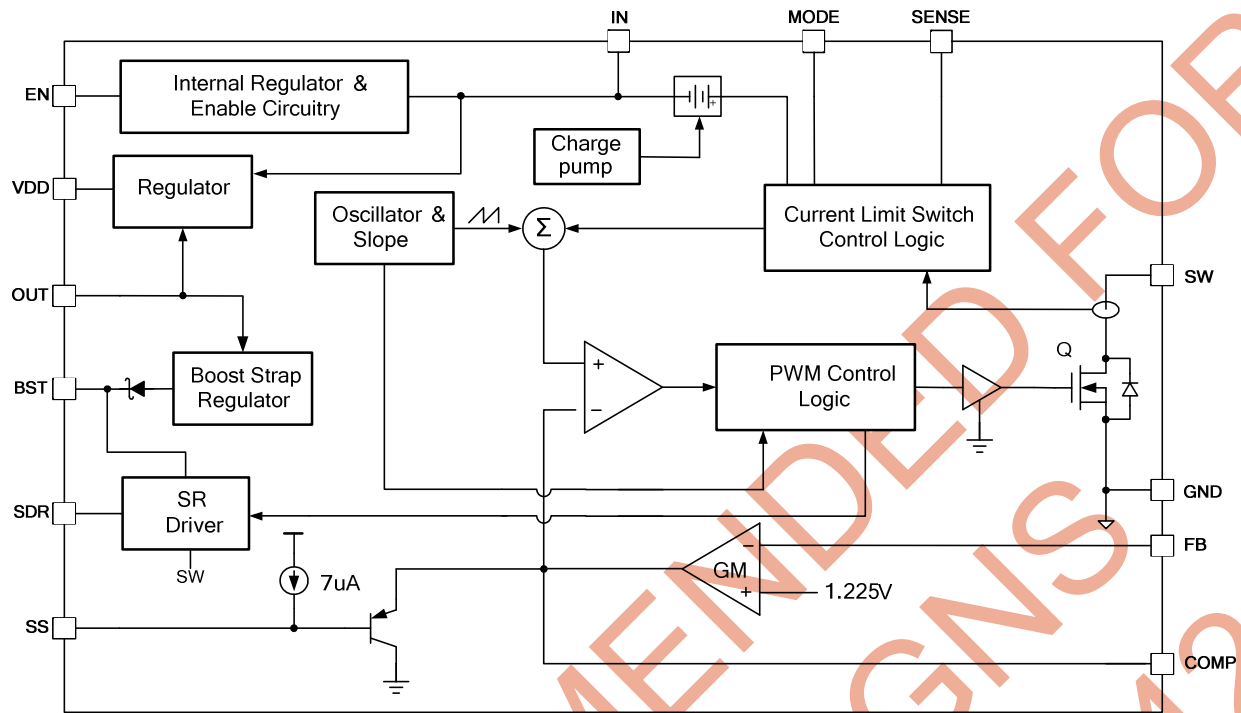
IN
MODE
SENSE
EN
Internal Regulator & Enable Circuitry
Charge pump
VDD
Regulator
Oscillator & Slope
$\Sigma$
Current Limit Switch Control Logic
OUT
SW
Q
+
−
PWM Control Logic
BST
Boost Strap Regulator
SDR
SR Driver
SW
GND
FB
7uA
GM
−
+
1.225V
SS
COMP
MENDED FOR
GNS